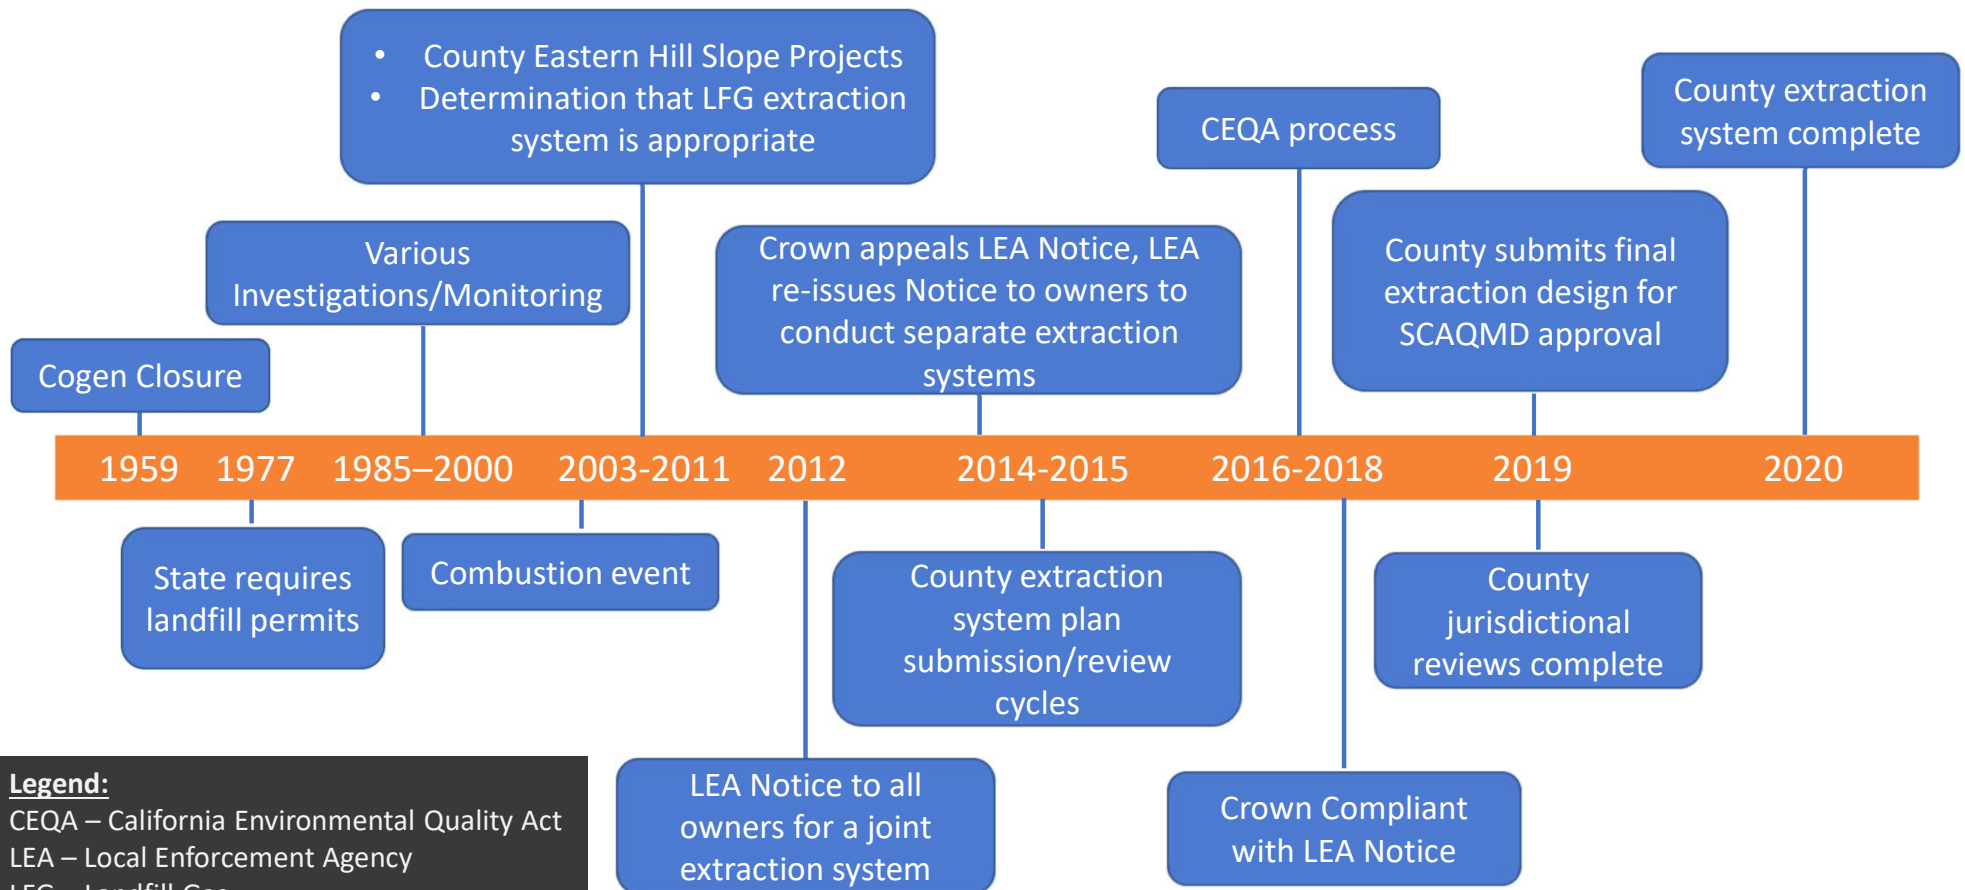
• County Eastern Hill Slope Projects
• Determination that LFG extraction system is appropriate

CEQA process

County extraction system complete

Various Investigations/Monitoring

Crown appeals LEA Notice, LEA re-issues Notice to owners to conduct separate extraction systems

County submits final extraction design for SCAQMD approval

Cogen Closure

1959 1977 1985–2000 2003-2011 2012 2014-2015 2016-2018 2019 2020

State requires landfill permits

Combustion event

County extraction system plan submission/review cycles

County jurisdictional reviews complete

LEA Notice to all owners for a joint extraction system

Crown Compliant with LEA Notice

Legend:
CEQA – California Environmental Quality Act
LEA – Local Enforcement Agency
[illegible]